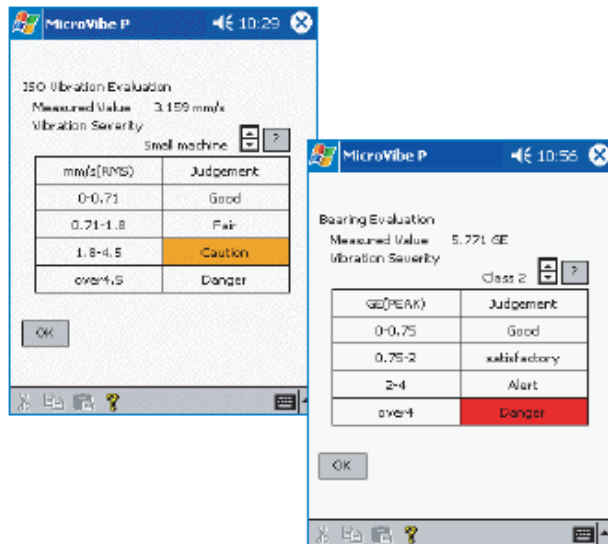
MicroVibe P 10:29

ISO Vibration Evaluation
Measured Value 3.159 mm/s
Vibration Severity
Small machine ?

| mm/s(RMS) | Judgement |
|---|---|
| 0-0.71 | Good |
| 0.71-1.8 | Fair |
| 1.8-4.5 | Caution |
| over4.5 | Danger |

OK

MicroVibe P 10:56

Bearing Evaluation
Measured Value 5.771 GE
Vibration Severity
Class 2 ?

| GE(PEAK) | Judgement |
|---|---|
| 0-0.75 | Good |
| 0.75-2 | satisfactory |
| 2-4 | Alert |
| over4 | Danger |

OK